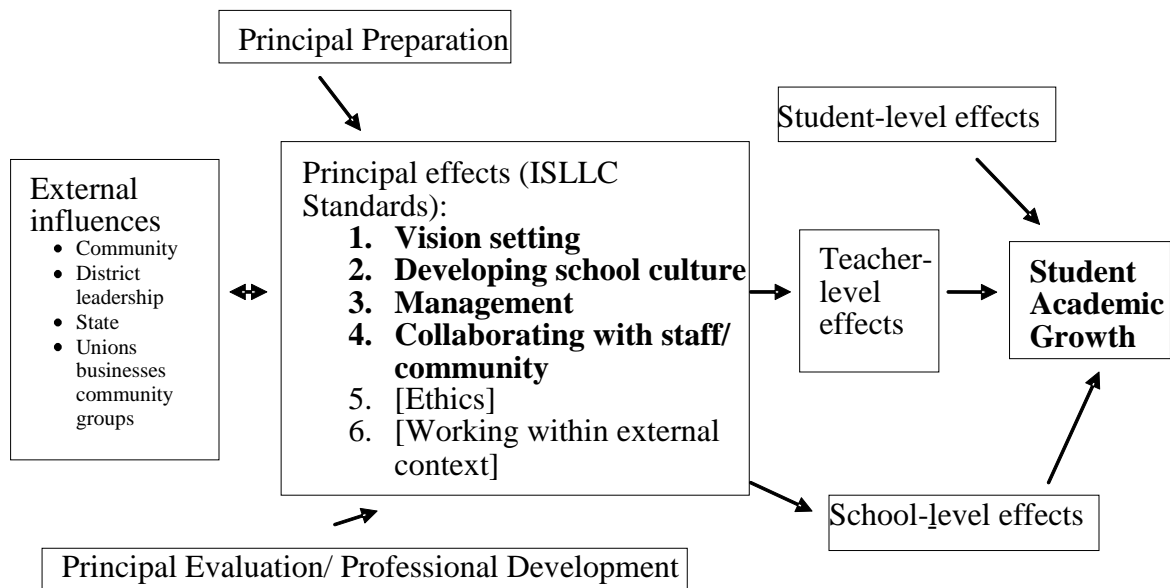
Principal Preparation

Student-level effects

External influences
- Community
- District leadership
- State
- Unions businesses community groups

Principal effects (ISLLC Standards):
1. **Vision setting**
2. **Developing school culture**
3. **Management**
4. **Collaborating with staff/ community**
5. [Ethics]
6. [Working within external context]

Teacher-level effects

**Student Academic Growth**

School-level effects

Principal Evaluation/ Professional Development